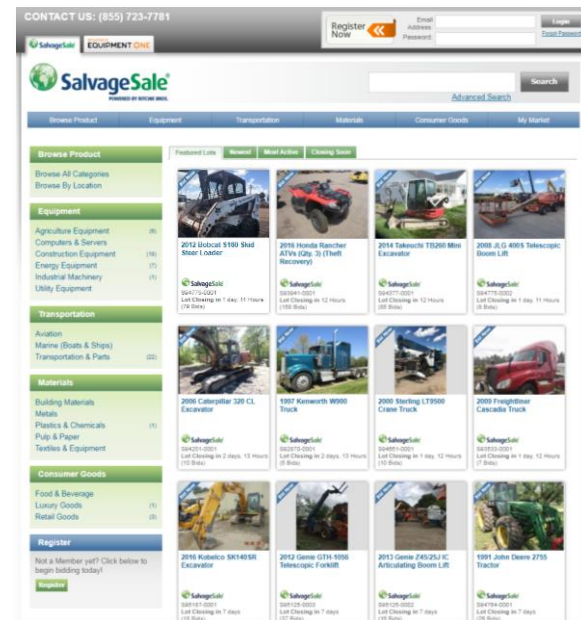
CONTACT US: (855) 723-7781

SalvageSale EQUIPMENT ONE

Register Now

Email Address
Password
Login
Forgot Password

SalvageSale
POWERED BY RITCHIE BROS.

Search
Advanced Search

Browse Product | Equipment | Transportation | Materials | Consumer Goods | My Market

Browse Product
Browse All Categories
Browse By Location

Equipment
Agriculture Equipment (6)
Computers & Servers
Construction Equipment (16)
Energy Equipment (7)
Industrial Machinery (1)
Utility Equipment

Transportation
Aviation
Marine (Boats & Ships)
Transportation & Parts (22)

Materials
Building Materials
Metals
Plastics & Chemicals (1)
Pulp & Paper
Textiles & Equipment

Consumer Goods
Food & Beverage
Luxury Goods (1)
Retail Goods (5)

Register
Not a Member yet? Click below to begin bidding today!
Register

Featured Lots | Newest | Most Active | Closing Soon

2012 Bobcat S180 Skid Steer Loader
SalvageSale
594775-0001
Lot Closing in 1 day, 11 Hours
(74 Bids)

2016 Honda Rancher ATVs (Qty. 3) (Theft Recovery)
SalvageSale
593941-0001
Lot Closing in 12 Hours
(169 Bids)

2014 Takeuchi TB260 Mini Excavator
SalvageSale
594377-0001
Lot Closing in 12 Hours
(65 Bids)

2008 JLG 400S Telescopic Boom Lift
SalvageSale
594775-0002
Lot Closing in 1 day, 11 Hours
(6 Bids)

2006 Caterpillar 320 CL Excavator
SalvageSale
594201-0001
Lot Closing in 2 days, 13 Hours
(10 Bids)

1997 Kenworth W900 Truck
SalvageSale
592670-0001
Lot Closing in 2 days, 13 Hours
(8 Bids)

2000 Sterling LT9500 Crane Truck
SalvageSale
594851-0001
Lot Closing in 1 day, 12 Hours
(10 Bids)

2009 Freightliner Cascadia Truck
SalvageSale
593533-0001
Lot Closing in 1 day, 12 Hours
(7 Bids)

2016 Kobelco SK140SR Excavator
SalvageSale
595167-0001
Lot Closing in 7 days
(15 Bids)

2012 Genie GTH-1056 Telescopic Forklift
SalvageSale
595125-0002
Lot Closing in 7 days
(37 Bids)

2013 Genie Z45/25J IC Articulating Boom Lift
SalvageSale
595125-0002
Lot Closing in 7 days
(15 Bids)

1991 John Deere 2755 Tractor
SalvageSale
594784-0001
Lot Closing in 7 days
(25 Bids)